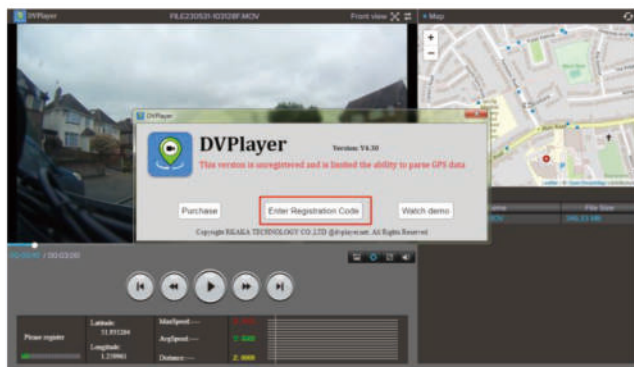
DVPlayer

FILE230531-102028F.MOV

Front view

Map

DVPlayer

DVPlayer

Version: V4.30

This version is unregistered and is limited the ability to parse GPS data

Purchase

Enter Registration Code

Watch demo

Copyright REAKA TECHNOLOGY CO.,LTD @dvplayer.net. All Rights Reserved

Name

File Size

MOV

00:00:00 / 00:03:00

Please register

Latitude: 51.851284

Longitude: 1.259861

MaxSpeed:----

AvgSpeed:----

Distance:----

X: 0.00

Y: 0.00

Z: 0.00

Leaflet | © OpenStreetMap